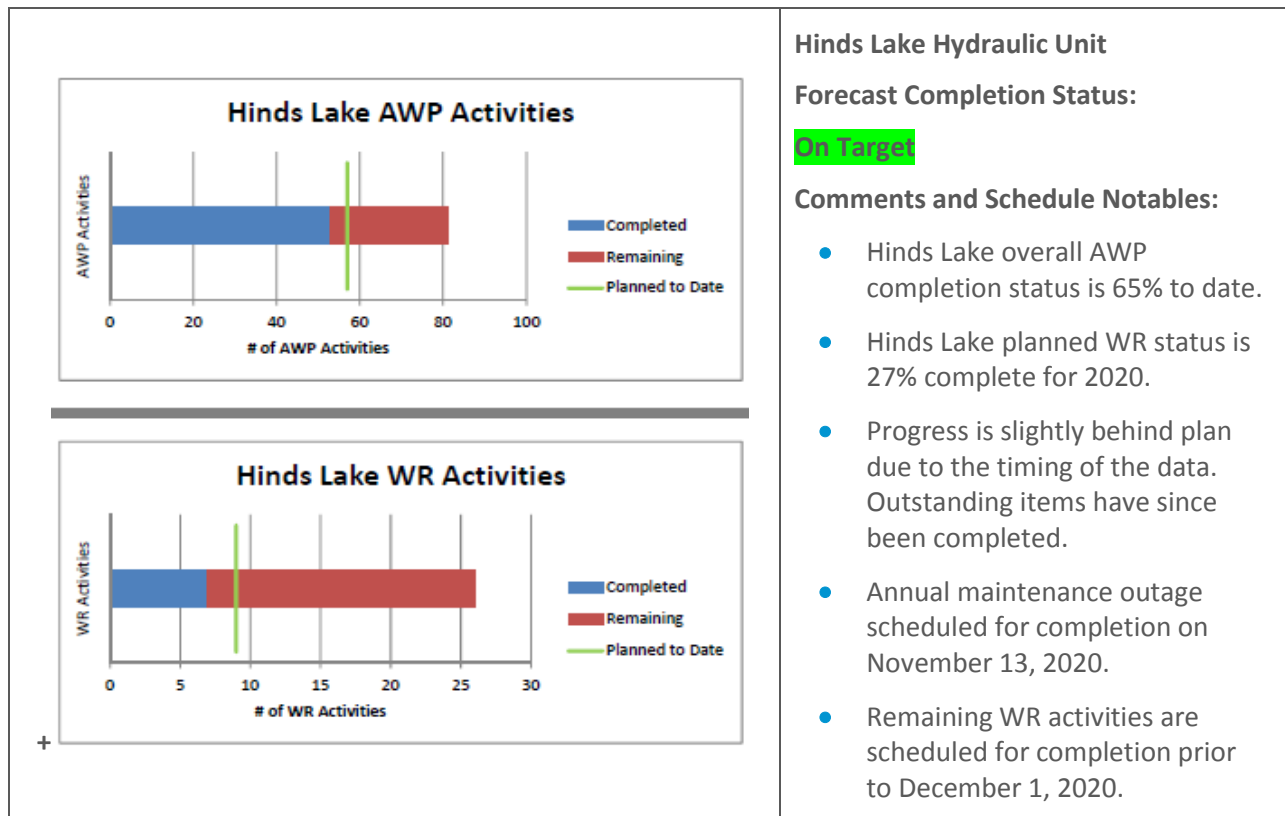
Hinds Lake AWP Activities

AWP Activities

Completed
Remaining
Planned to Date

0 20 40 60 80 100
# of AWP Activities

Hinds Lake WR Activities

WR Activities

Completed
Remaining
Planned to Date

0 5 10 15 20 25 30
# of WR Activities

+

Hinds Lake Hydraulic Unit

Forecast Completion Status:

On Target

Comments and Schedule Notables:

- Hinds Lake overall AWP completion status is 65% to date.
- Hinds Lake planned WR status is 27% complete for 2020.
- Progress is slightly behind plan due to the timing of the data. Outstanding items have since been completed.
- Annual maintenance outage scheduled for completion on November 13, 2020.
- Remaining WR activities are scheduled for completion prior to December 1, 2020.